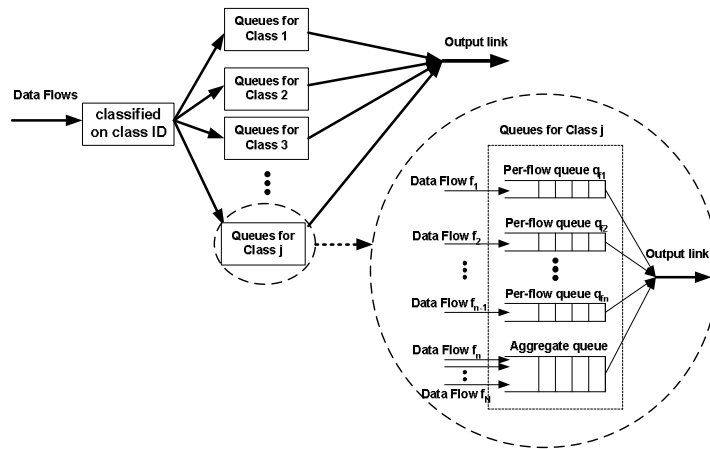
Data Flows

classified on class ID

Queues for Class 1

Queues for Class 2

Queues for Class 3

Queues for Class j

Output link

Queues for Class j

Data Flow $f_1$

Per-flow queue $q_{f1}$

Data Flow $f_2$

Per-flow queue $q_{f2}$

Data Flow $f_{n-1}$

Per-flow queue $q_{fn}$

Data Flow $f_n$

Aggregate queue

Data Flow $f_N$

Output link